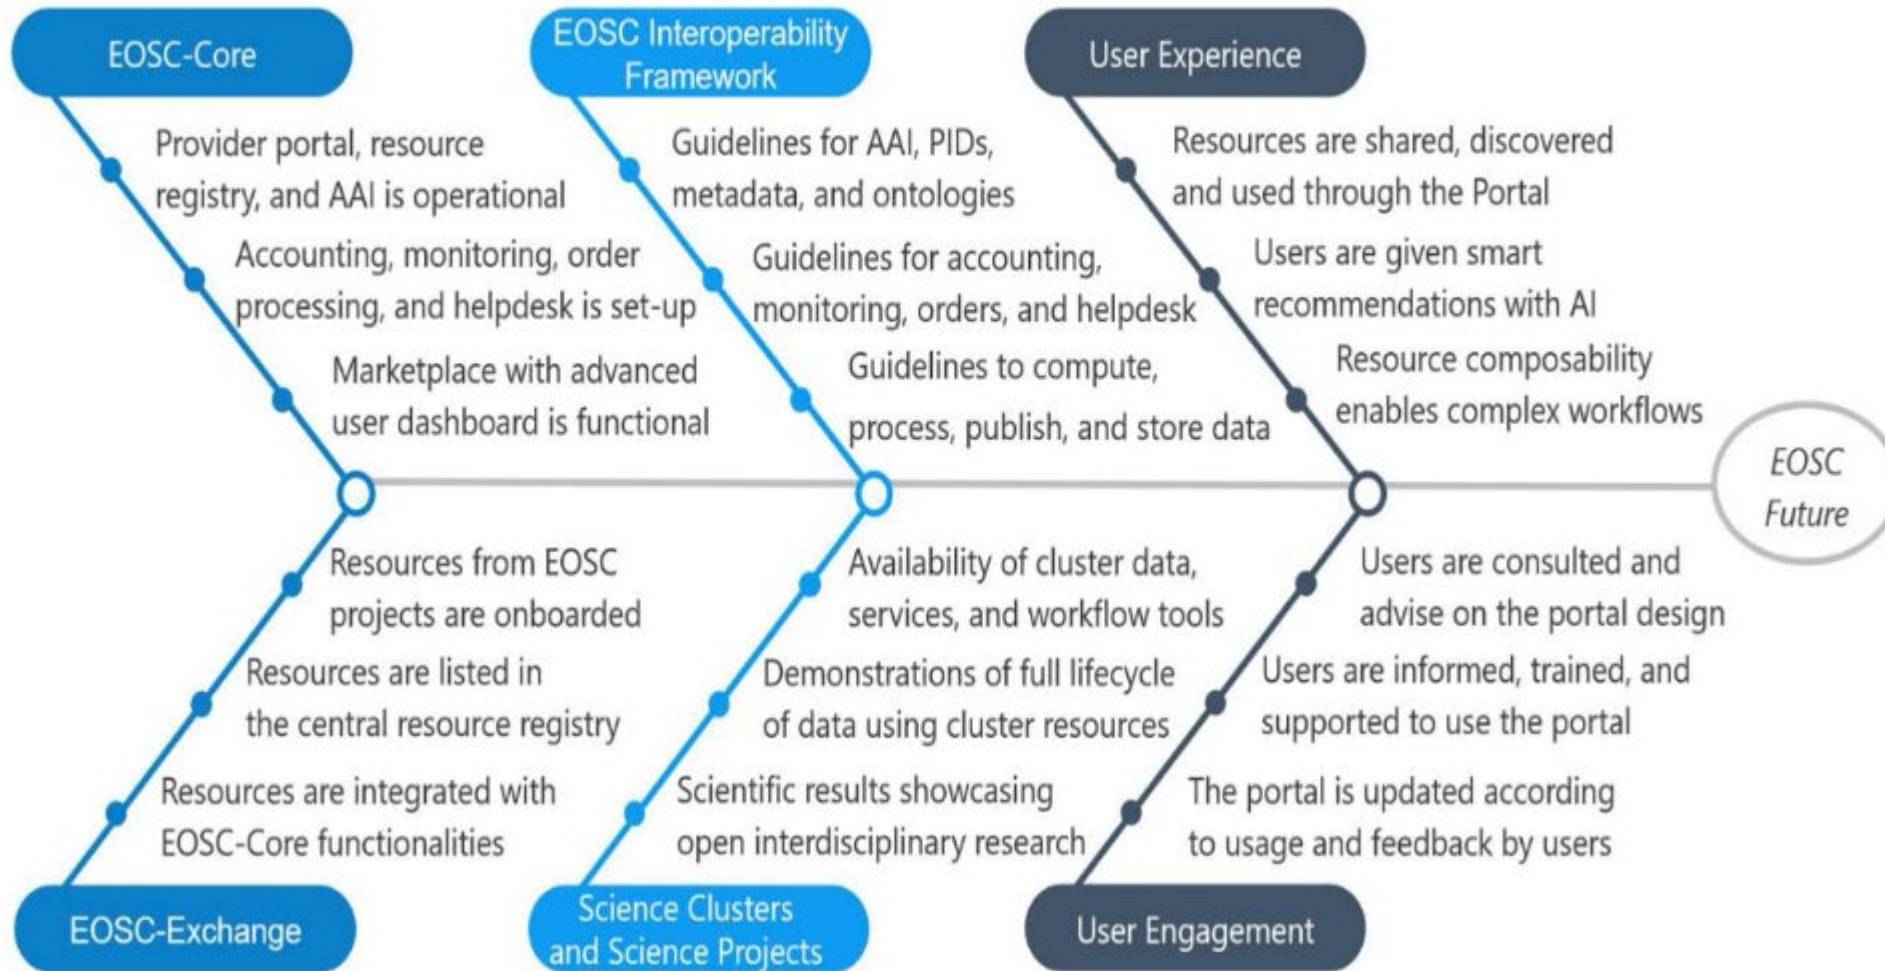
EOSC-Core

Provider portal, resource registry, and AAI is operational

Accounting, monitoring, order processing, and helpdesk is set-up

Marketplace with advanced user dashboard is functional

EOSC Interoperability Framework

Guidelines for AAI, PIDs, metadata, and ontologies

Guidelines for accounting, monitoring, orders, and helpdesk

Guidelines to compute, process, publish, and store data

User Experience

Resources are shared, discovered and used through the Portal

Users are given smart recommendations with AI

Resource composability enables complex workflows

EOSC Future

Resources from EOSC projects are onboarded

Resources are listed in the central resource registry

Resources are integrated with EOSC-Core functionalities

EOSC-Exchange

Availability of cluster data, services, and workflow tools

Demonstrations of full lifecycle of data using cluster resources

Scientific results showcasing open interdisciplinary research

Science Clusters and Science Projects

Users are consulted and advise on the portal design

Users are informed, trained, and supported to use the portal

The portal is updated according to usage and feedback by users

User Engagement